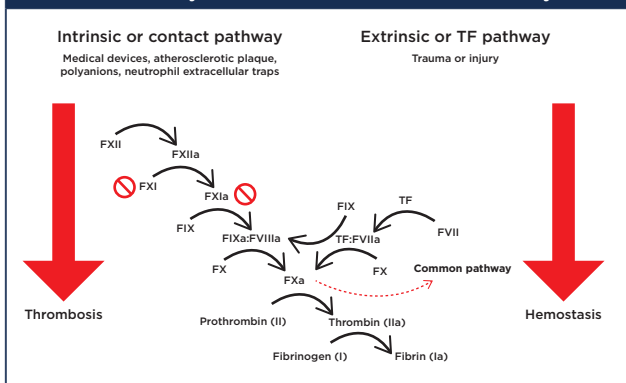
Intrinsic or contact pathway
Medical devices, atherosclerotic plaque, polyanions, neutrophil extracellular traps

Extrinsic or TF pathway
Trauma or injury

FXII
FXIIa
FXI
FXIa
FIX
FIXa:FVIIIa
FX
FXa
FIX
TF
TF:FVIIa
FVII
FX
Common pathway
Prothrombin (II)
Thrombin (IIa)
Fibrinogen (I)
Fibrin (Ia)

Thrombosis
Hemostasis